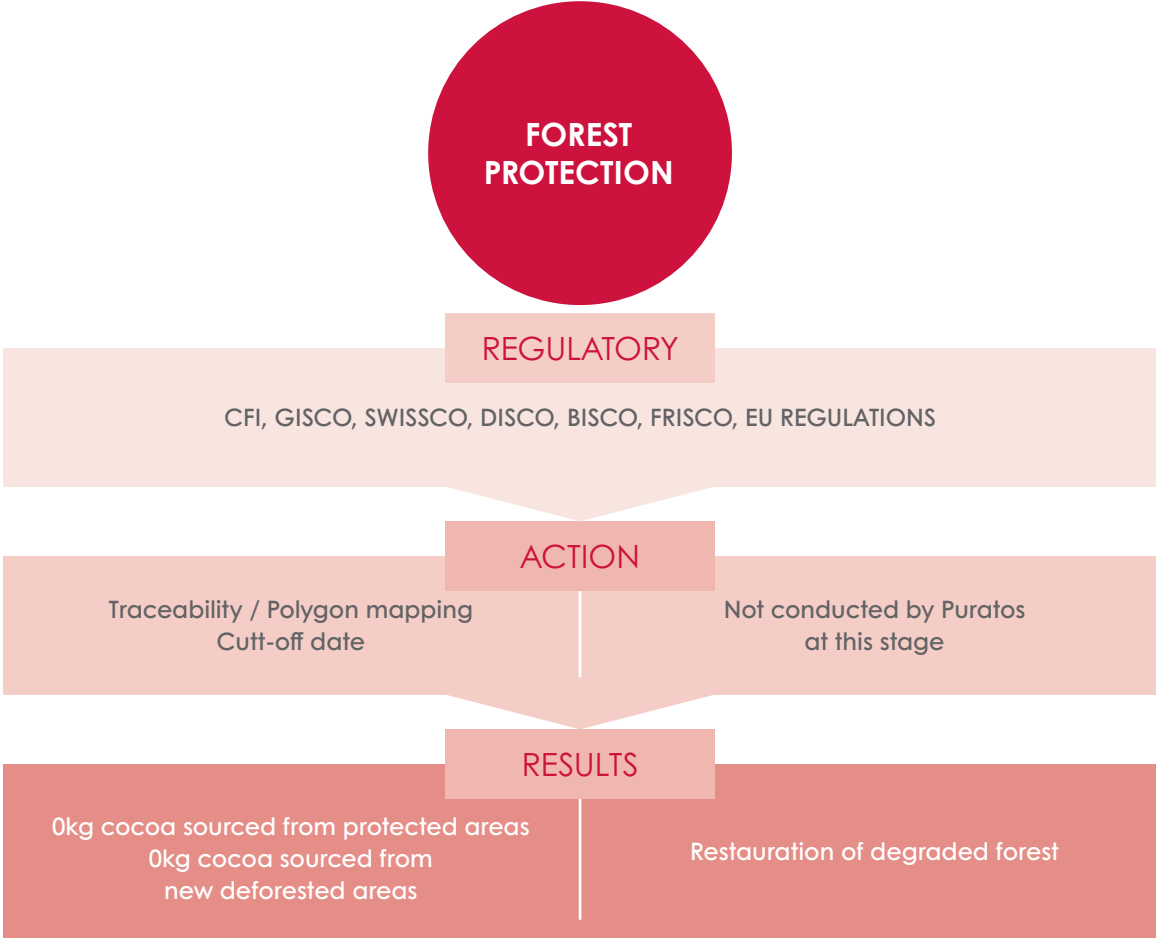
FOREST PROTECTION

REGULATORY

CFI, GISCO, SWISSCO, DISCO, BISCO, FRISCO, EU REGULATIONS

ACTION

Traceability / Polygon mapping
Cutt-off date

Not conducted by Puratos at this stage

RESULTS

0kg cocoa sourced from protected areas
0kg cocoa sourced from new deforested areas

Restauration of degraded forest